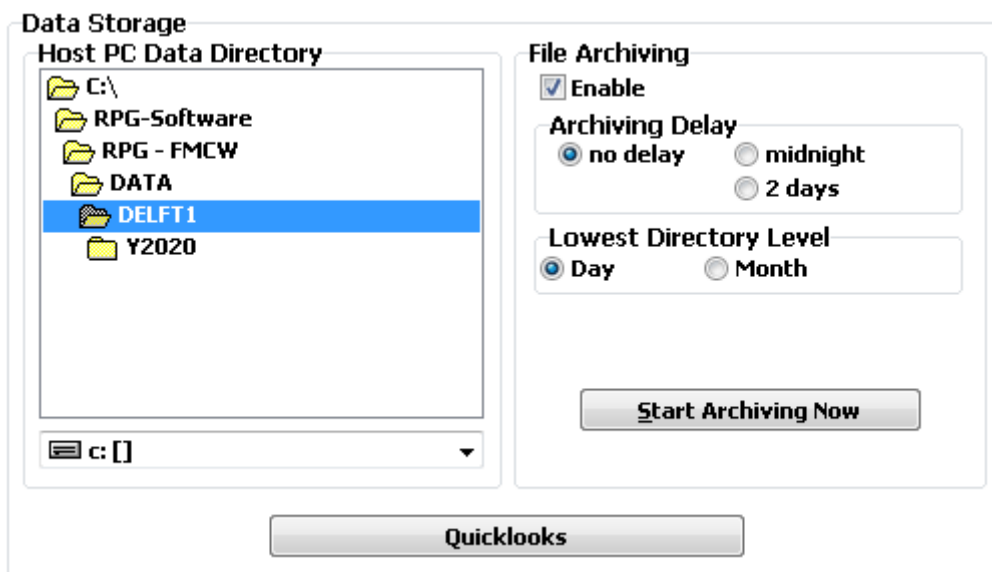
Data Storage

Host PC Data Directory

C:\
RPG-Software
RPG - FMCW
DATA
DELFT1
Y2020

c: []

File Archiving

Enable

Archiving Delay
no delay
midnight
2 days

Lowest Directory Level
Day
Month

Start Archiving Now

Quicklooks